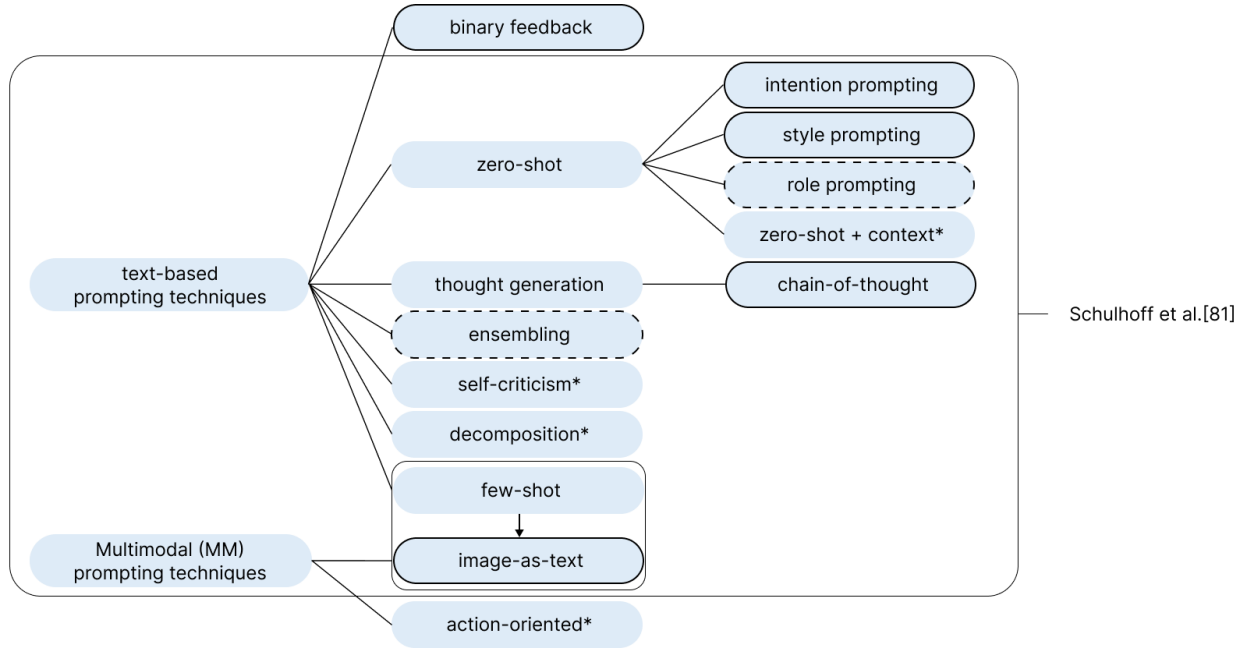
binary feedback

intention prompting

style prompting

zero-shot

role prompting

zero-shot + context*

text-based prompting techniques

thought generation

chain-of-thought

Schulhoff et al.[81]

ensembling

self-criticism*

decomposition*

few-shot

Multimodal (MM) prompting techniques

image-as-text

action-oriented*